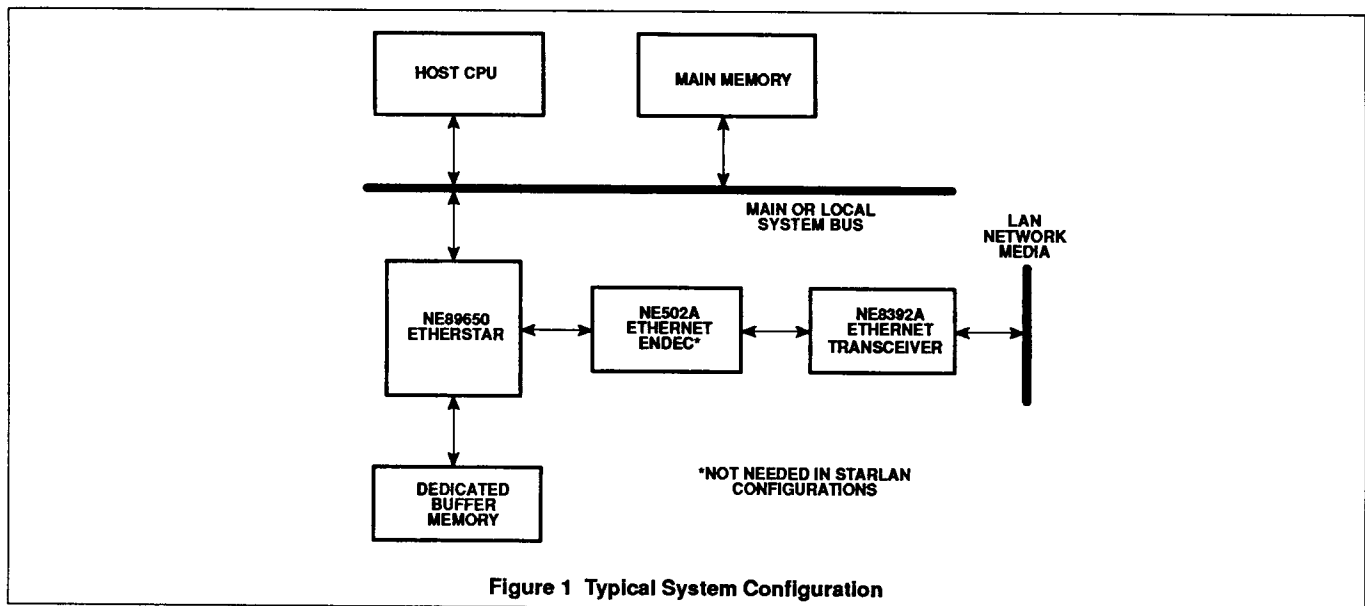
HOST CPU

MAIN MEMORY

MAIN OR LOCAL SYSTEM BUS

LAN NETWORK MEDIA

NE89650 ETHERSTAR

NE502A ETHERNET ENDEC*

NE8392A ETHERNET TRANSCEIVER

DEDICATED BUFFER MEMORY

*NOT NEEDED IN STARLAN CONFIGURATIONS

Figure 1 Typical System Configuration